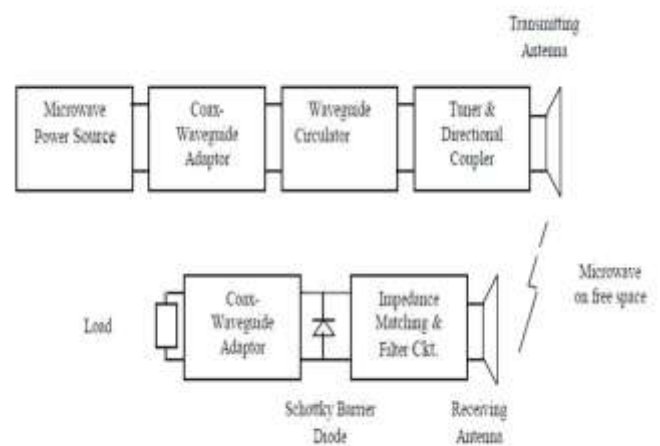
Transmitting Antenna

Microwave Power Source

Coax-Waveguide Adaptor

Waveguide Circulator

Tuner & Directional Coupler

Microwave on free space

Load

Coax-Waveguide Adaptor

Impedance Matching & Filter Ckt.

Schottky Barrier Diode

Receiving Antenna